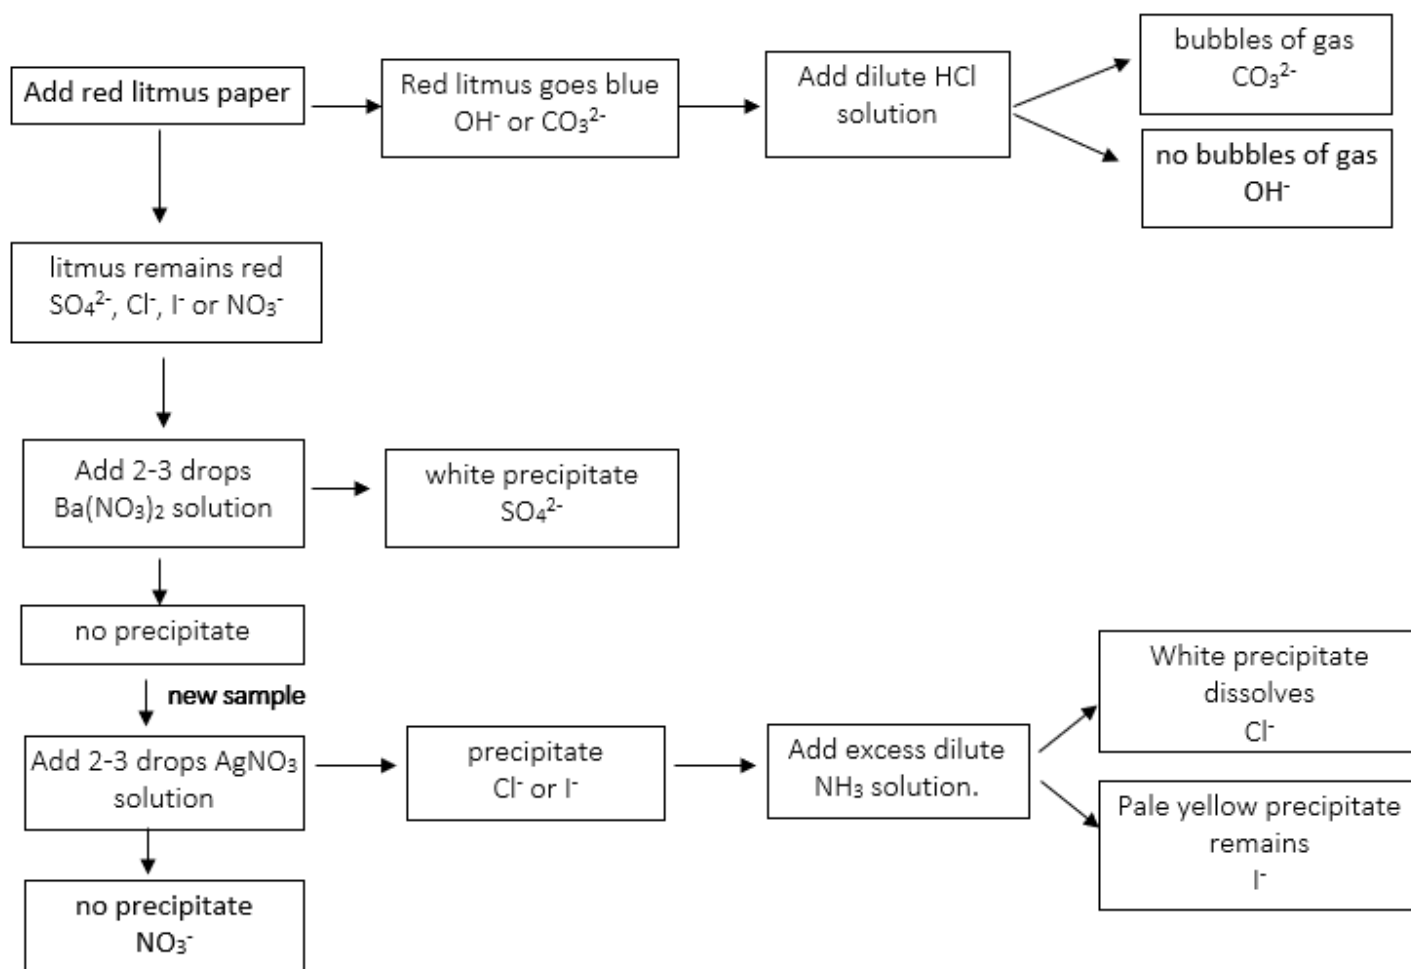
Add red litmus paper

Red litmus goes blue
$OH^-$ or $CO_3^{2-}$

Add dilute HCl solution

bubbles of gas
$CO_3^{2-}$

no bubbles of gas
$OH^-$

litmus remains red
$SO_4^{2-}$, $Cl^-$, $I^-$ or $NO_3^-$

Add 2-3 drops $Ba(NO_3)_2$ solution

white precipitate
$SO_4^{2-}$

no precipitate

new sample

Add 2-3 drops $AgNO_3$ solution

precipitate
$Cl^-$ or $I^-$

Add excess dilute $NH_3$ solution.

White precipitate dissolves
$Cl^-$

Pale yellow precipitate remains
$I^-$

no precipitate
$NO_3^-$